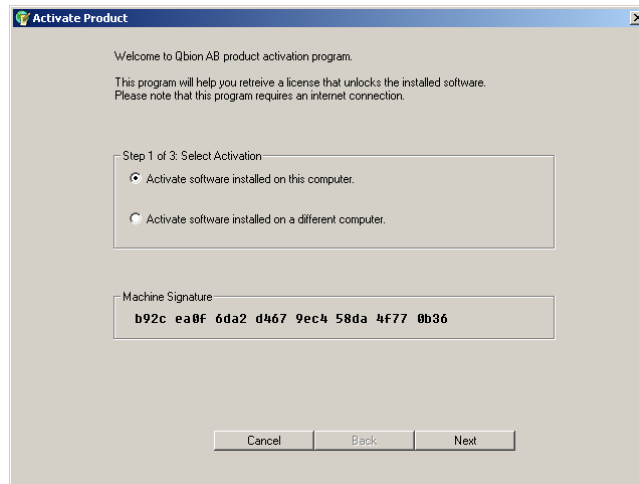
Activate Product

Welcome to Qbion AB product activation program.

This program will help you retreive a license that unlocks the installed software.
Please note that this program requires an internet connection.

Step 1 of 3: Select Activation

Activate software installed on this computer.

Activate software installed on a different computer.

Machine Signature

b92c ea0f 6da2 d467 9ec4 58da 4f77 0b36

Cancel

Back

Next